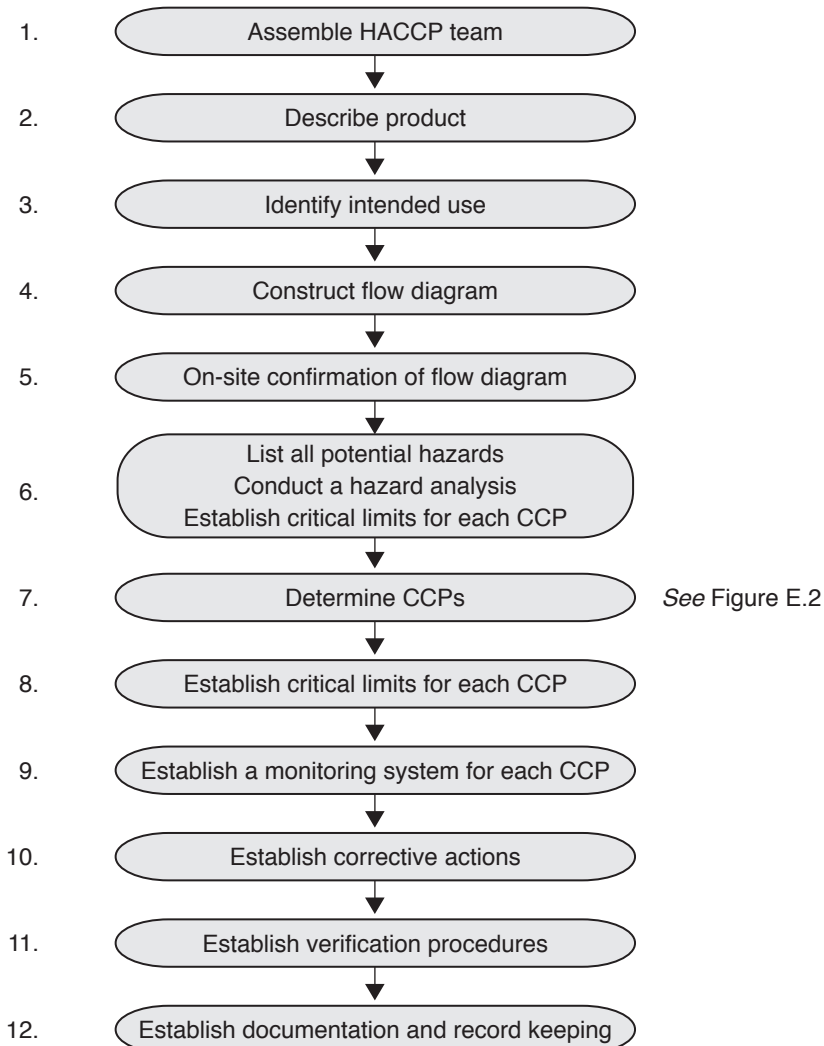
1. Assemble HACCP team

2. Describe product

3. Identify intended use

4. Construct flow diagram

5. On-site confirmation of flow diagram

6. List all potential hazards
Conduct a hazard analysis
Establish critical limits for each CCP

7. Determine CCPs

*See* Figure E.2

8. Establish critical limits for each CCP

9. Establish a monitoring system for each CCP

10. Establish corrective actions

11. Establish verification procedures

12. Establish documentation and record keeping